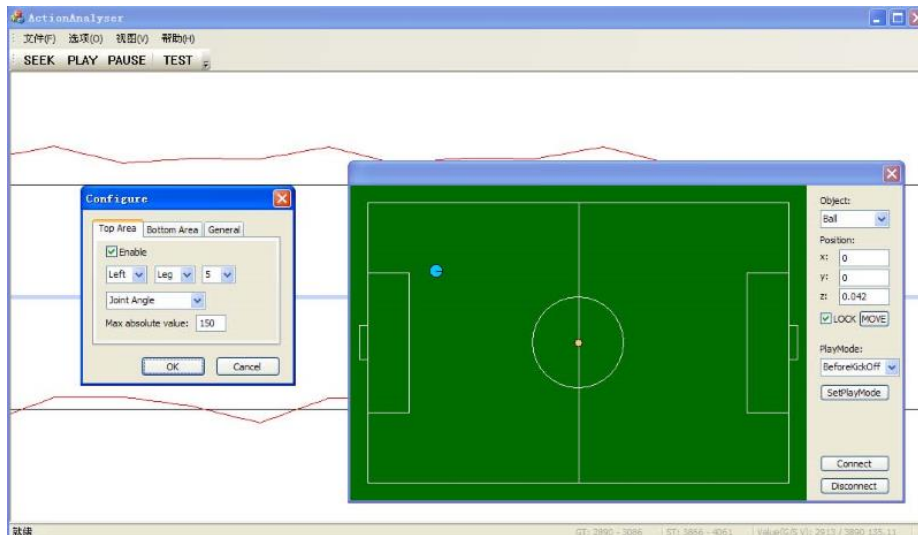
ActionAnalyser
文件(F) 选项(O) 视图(V) 帮助(H)
SEEK PLAY PAUSE TEST

Configure
Top Area Bottom Area General
Enable
Left Leg 5
Joint Angle
Max absolute value: 150
OK Cancel

Object:
Ball
Position:
x: 0
y: 0
z: 0.042
LOCK MOVE
PlayMode:
BeforeKickOff
SetPlayMode
Connect
Disconnect

就绪
GT: 2890 - 3086 | ST: 3856 - 4061 | Value(G,S,V): 2913 / 3890 135.11